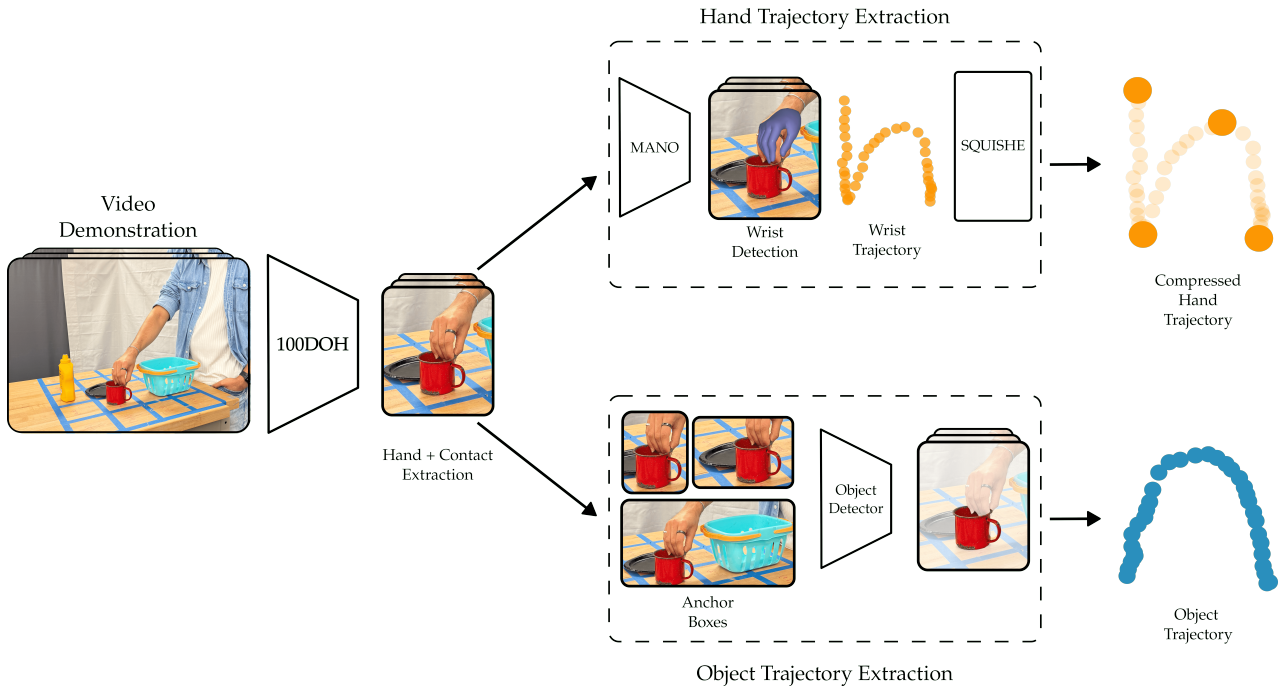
Hand Trajectory Extraction

Video Demonstration

100DOH

Hand + Contact Extraction

MANO

Wrist Detection

Wrist Trajectory

SQUISHE

Compressed Hand Trajectory

Anchor Boxes

Object Detector

Object Trajectory

Object Trajectory Extraction